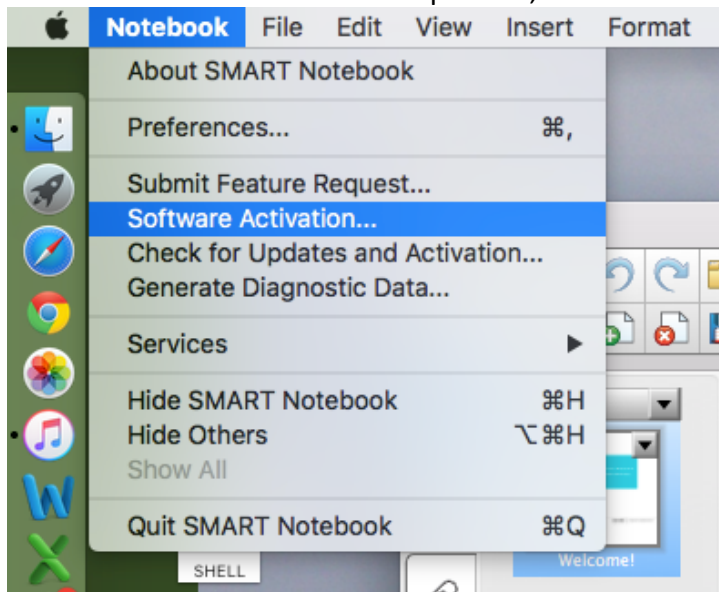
Notebook File Edit View Insert Format

About SMART Notebook

Preferences... ⌘,

Submit Feature Request...
Software Activation...
Check for Updates and Activation...
Generate Diagnostic Data...

Services

Hide SMART Notebook ⌘H
Hide Others ⌥⌘H
Show All

Quit SMART Notebook ⌘Q

SHELL

Welcome!